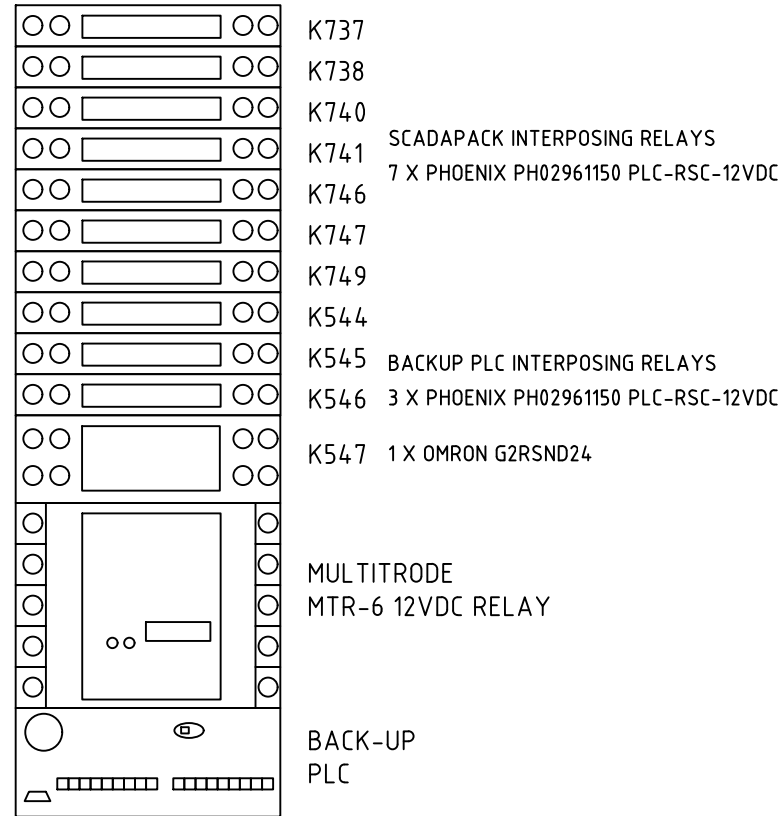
K737
K738
K740
K741
K746
K747
K749
K544
K545
K546
K547

SCADAPACK INTERPOSING RELAYS
7 X PHOENIX PH02961150 PLC-RSC-12VDC

BACKUP PLC INTERPOSING RELAYS
3 X PHOENIX PH02961150 PLC-RSC-12VDC

1 X OMRON G2RSND24

MULTITRODE
MTR-6 12VDC RELAY

BACK-UP
PLC